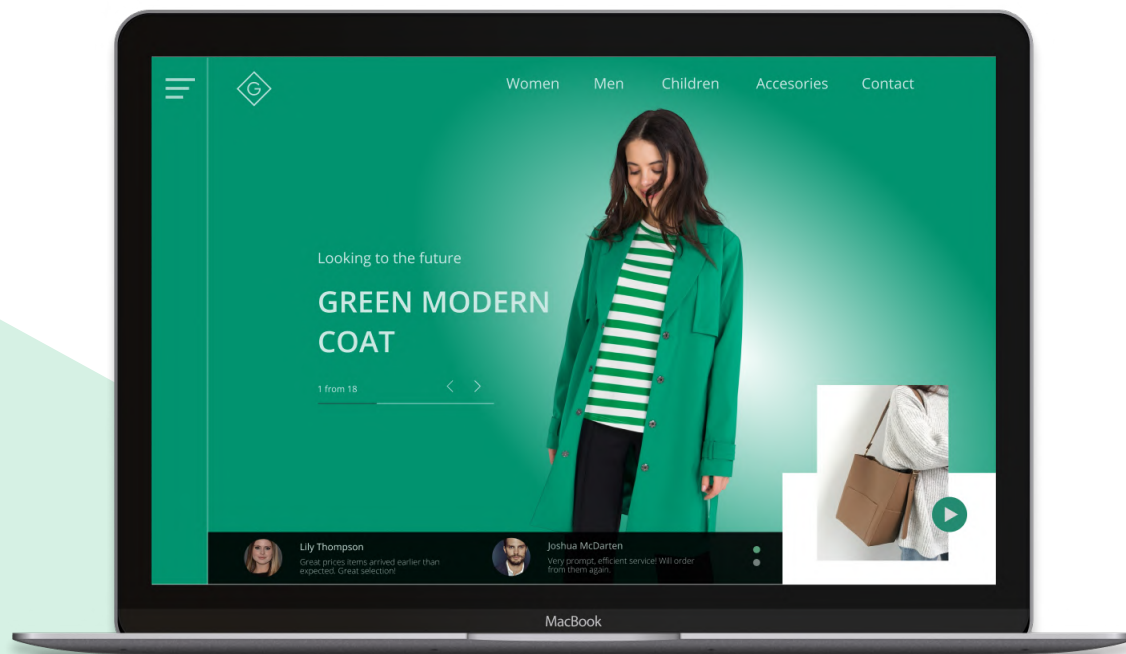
G

Women Men Children Accesories Contact

Looking to the future

GREEN MODERN COAT

1 from 18

Lily Thompson
Great prices items arrived earlier than expected. Great selection!

Joshua McDarten
Very prompt, efficient service! Will order from them again.

MacBook